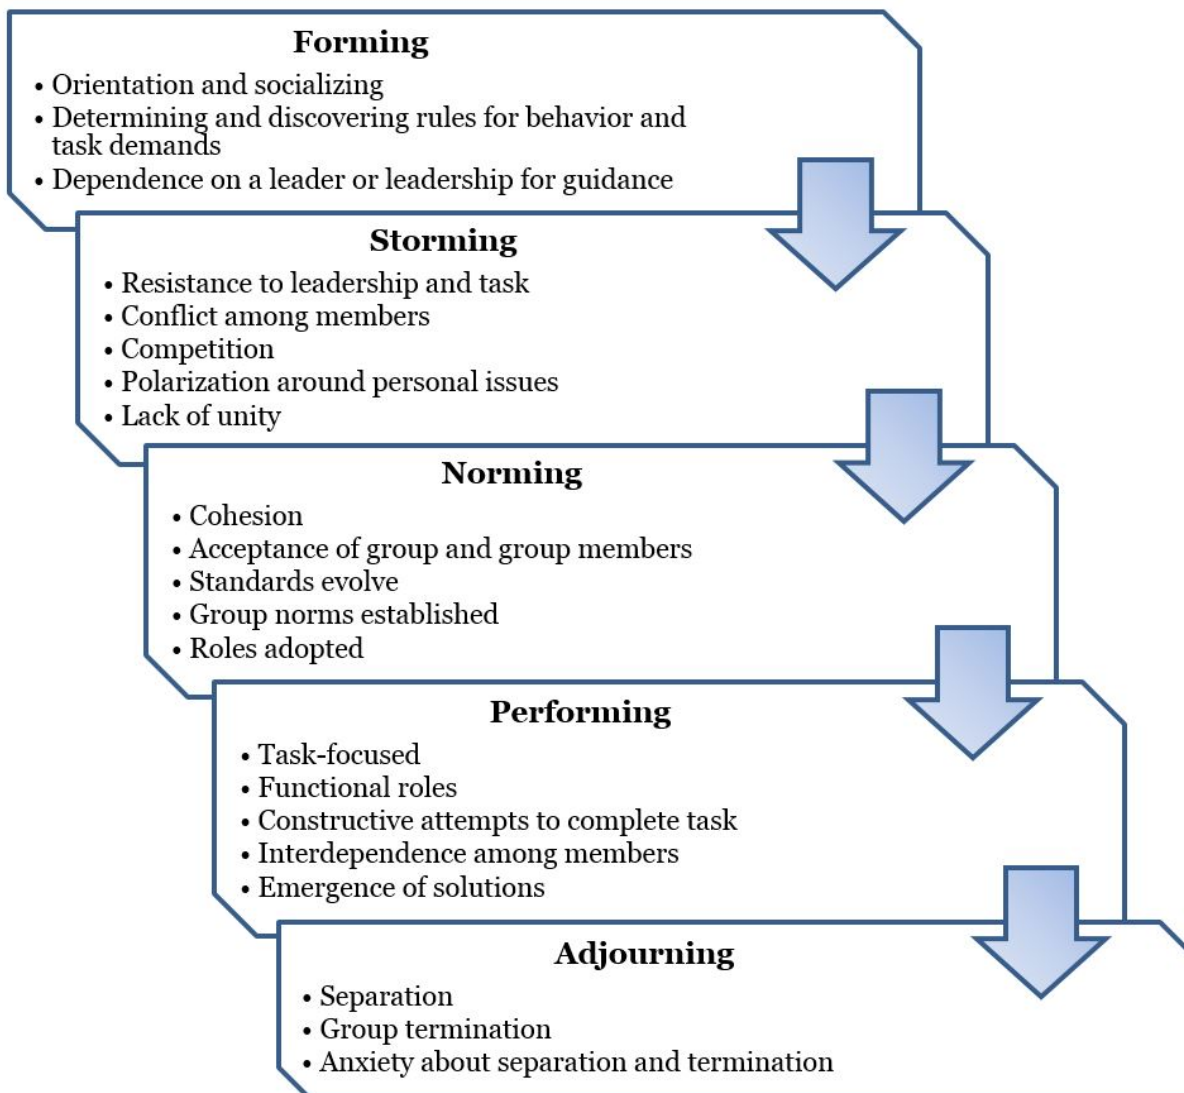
Forming

• Orientation and socializing
• Determining and discovering rules for behavior and task demands
• Dependence on a leader or leadership for guidance

Storming

• Resistance to leadership and task
• Conflict among members
• Competition
• Polarization around personal issues
• Lack of unity

Norming

• Cohesion
• Acceptance of group and group members
• Standards evolve
• Group norms established
• Roles adopted

Performing

• Task-focused
• Functional roles
• Constructive attempts to complete task
• Interdependence among members
• Emergence of solutions

Adjourning

• Separation
• Group termination
• Anxiety about separation and termination